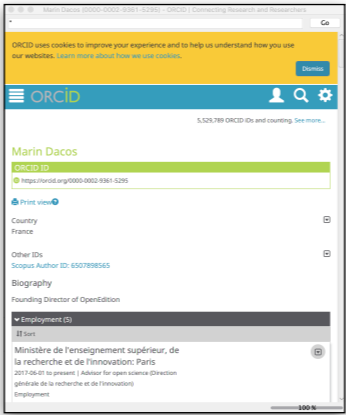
Marin Dacos (0000-0002-9361-5295) | ORCID | Connecting Research and Researchers

Go

ORCID uses cookies to improve your experience and to help us understand how you use our websites. Learn more about how we use cookies.

Dismiss

ORCID

5,529,789 ORCID iDs and counting. See more...

Marin Dacos

ORCID ID

https://orcid.org/0000-0002-9361-5295

Print view

Country

France

Other IDs

Scopus Author ID: 6507898565

Biography

Founding Director of OpenEdition

Employment (5)

Sort

Ministère de l'enseignement supérieur, de la recherche et de l'innovation: Paris

2017-06-01 to present | Advisor for open science (Direction générale de la recherche et de l'innovation)

Employment

100 %